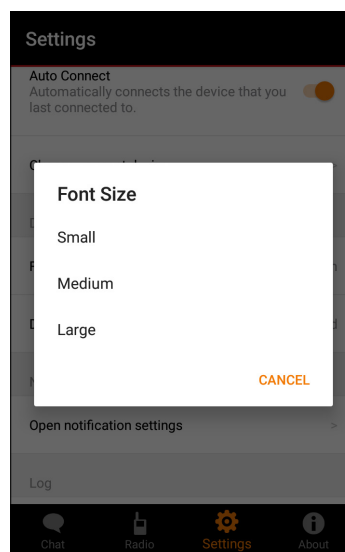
Settings

Auto Connect
Automatically connects the device that you last connected to.

Ch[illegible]

D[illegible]

F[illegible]

D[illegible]

N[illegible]

Font Size

Small

Medium

Large

CANCEL

Open notification settings

Log

Chat
Radio
Settings
About